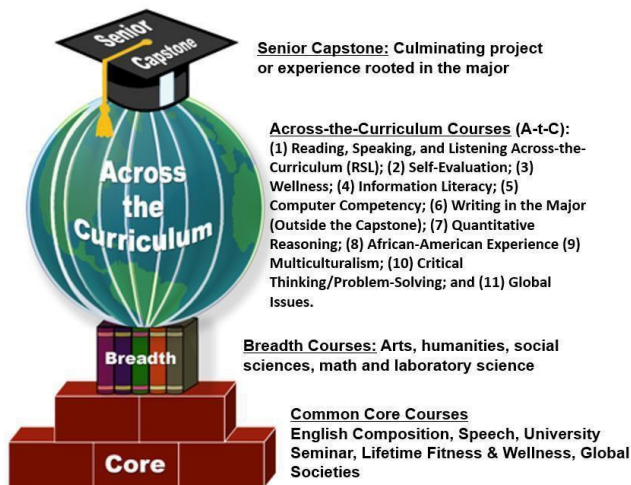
Senior Capstone

Across the Curriculum

Breadth

Core

Senior Capstone: Culminating project or experience rooted in the major

Across-the-Curriculum Courses (A-t-C): (1) Reading, Speaking, and Listening Across-the-Curriculum (RSL); (2) Self-Evaluation; (3) Wellness; (4) Information Literacy; (5) Computer Competency; (6) Writing in the Major (Outside the Capstone); (7) Quantitative Reasoning; (8) African-American Experience (9) Multiculturalism; (10) Critical Thinking/Problem-Solving; and (11) Global Issues.

Breadth Courses: Arts, humanities, social sciences, math and laboratory science

Common Core Courses
English Composition, Speech, University Seminar, Lifetime Fitness & Wellness, Global Societies